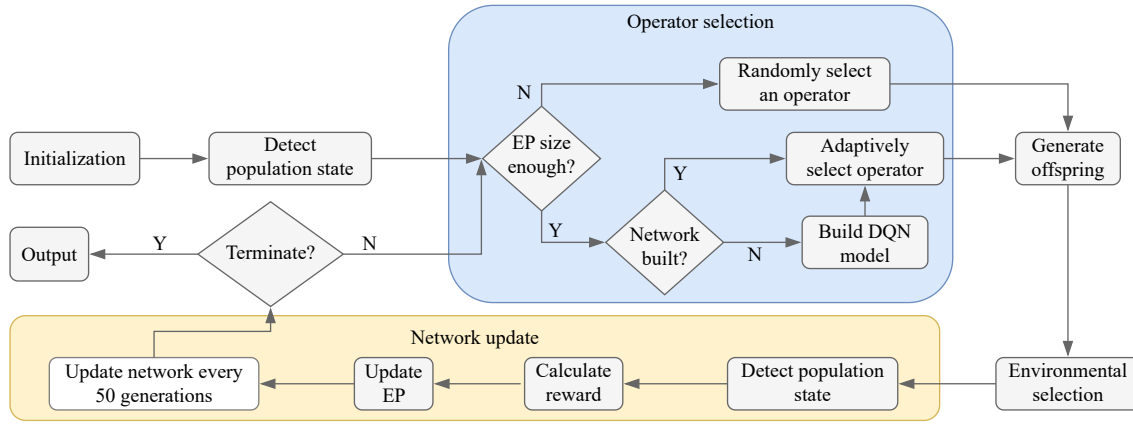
Operator selection

Initialization

Detect population state

EP size enough?

N

Randomly select an operator

Y

Network built?

Y

Adaptively select operator

N

Build DQN model

Generate offspring

Output

Y

Terminate?

N

Network update

Update network every 50 generations

Update EP

Calculate reward

Detect population state

Environmental selection